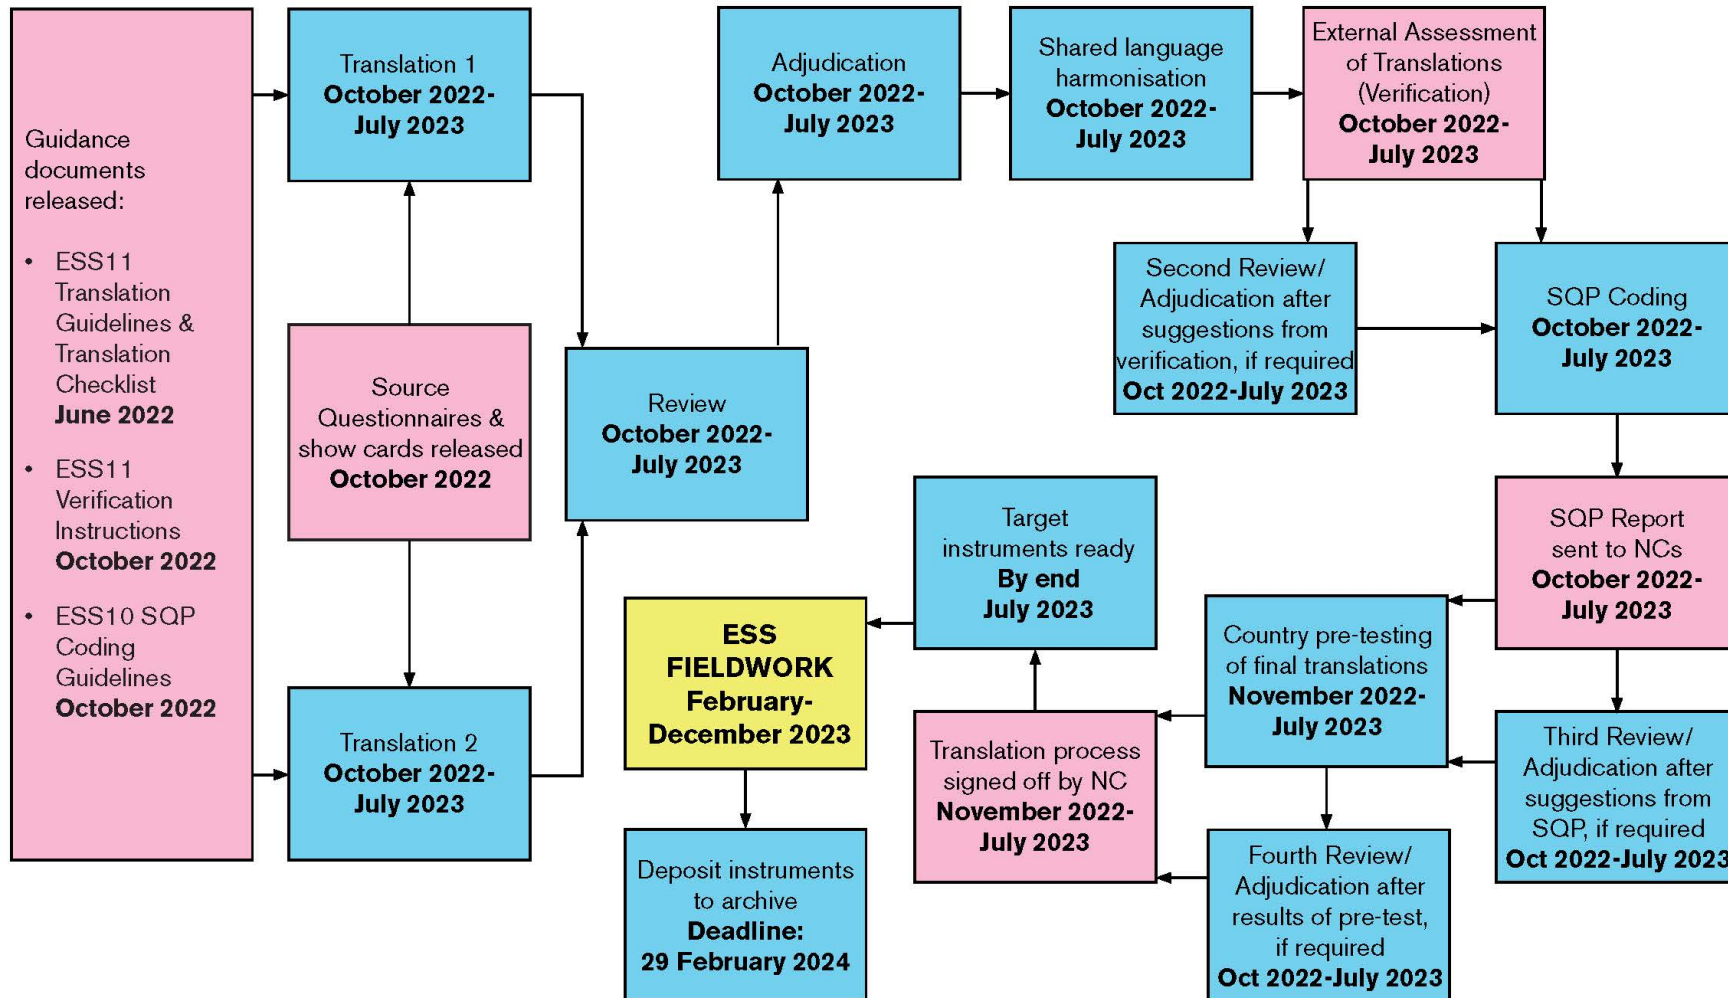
Guidance documents released:

• ESS11 Translation Guidelines & Translation Checklist **June 2022**

• ESS11 Verification Instructions **October 2022**

• ESS10 SQP Coding Guidelines **October 2022**

Translation 1 **October 2022-July 2023**

Source Questionnaires & show cards released **October 2022**

Translation 2 **October 2022-July 2023**

Review **October 2022-July 2023**

Adjudication **October 2022-July 2023**

Shared language harmonisation **October 2022-July 2023**

External Assessment of Translations (Verification) **October 2022-July 2023**

Second Review/ Adjudication after suggestions from verification, if required **Oct 2022-July 2023**

SQP Coding **October 2022-July 2023**

SQP Report sent to NCs **October 2022-July 2023**

Third Review/ Adjudication after suggestions from SQP, if required **Oct 2022-July 2023**

Country pre-testing of final translations **November 2022-July 2023**

Fourth Review/ Adjudication after results of pre-test, if required **Oct 2022-July 2023**

Translation process signed off by NC **November 2022-July 2023**

Target instruments ready **By end July 2023**

**ESS FIELDWORK February-December 2023**

Deposit instruments to archive **Deadline: 29 February 2024**